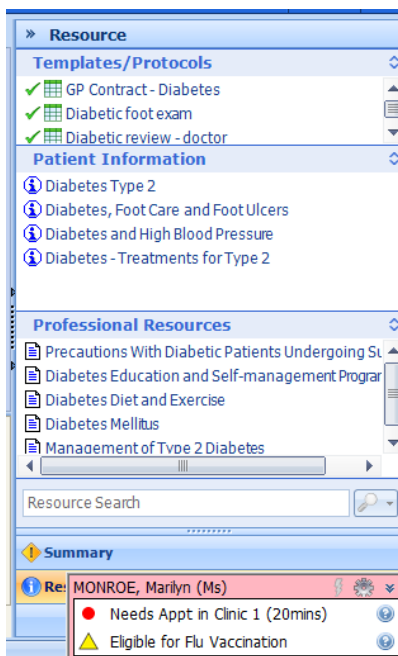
» Resource

Templates/Protocols

GP Contract - Diabetes

Diabetic foot exam

Diabetic review - doctor

Patient Information

Diabetes Type 2

Diabetes, Foot Care and Foot Ulcers

Diabetes and High Blood Pressure

Diabetes - Treatments for Type 2

Professional Resources

Precautions With Diabetic Patients Undergoing Su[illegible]

Diabetes Education and Self-management Prograr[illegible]

Diabetes Diet and Exercise

Diabetes Mellitus

Management of Type 2 Diabetes

Resource Search

Summary

Re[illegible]

MONROE, Marilyn (Ms)

Needs Appt in Clinic 1 (20mins)

Eligible for Flu Vaccination